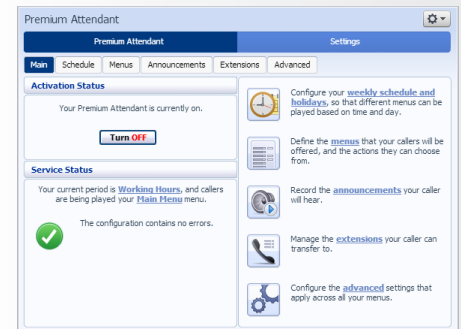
Premium Attendant

Premium Attendant | Settings

Main | Schedule | Menus | Announcements | Extensions | Advanced

Activation Status

Your Premium Attendant is currently on.

Turn OFF

Service Status

Your current period is Working Hours, and callers are being played your Main Menu menu.

The configuration contains no errors.

Configure your weekly schedule and holidays, so that different menus can be played based on time and day.

Define the menus that your callers will be offered, and the actions they can choose from.

Record the announcements your caller will hear.

Manage the extensions your caller can transfer to.

Configure the advanced settings that apply across all your menus.